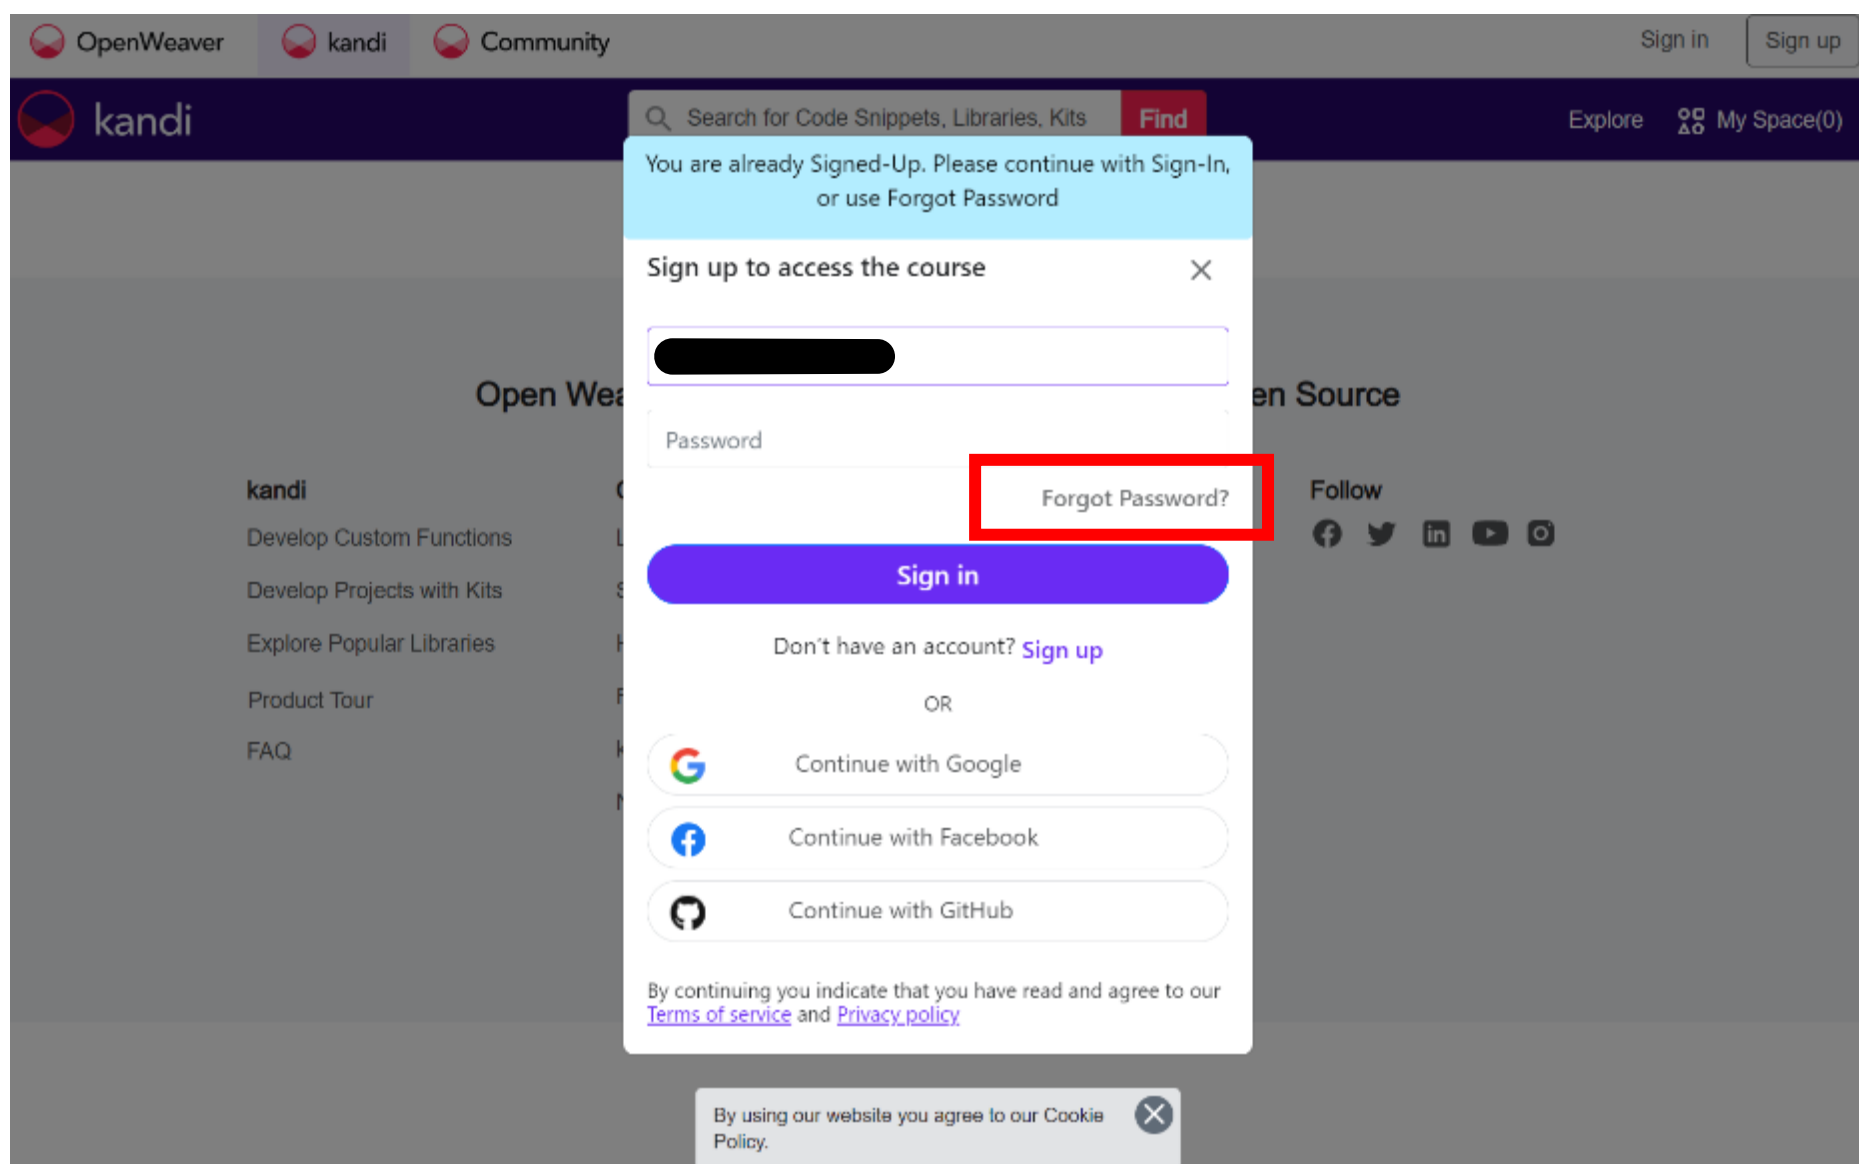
OpenWeaver kandi Community Sign in Sign up

kandi

Search for Code Snippets, Libraries, Kits Find

Explore My Space(0)

You are already Signed-Up. Please continue with Sign-In, or use Forgot Password

Sign up to access the course

Password

Forgot Password?

Sign in

Don't have an account? Sign up

OR

Continue with Google

Continue with Facebook

Continue with GitHub

By continuing you indicate that you have read and agree to our Terms of service and Privacy policy

Open Wea

en Source

kandi

Develop Custom Functions

Develop Projects with Kits

Explore Popular Libraries

Product Tour

FAQ

Follow

By using our website you agree to our Cookie Policy.